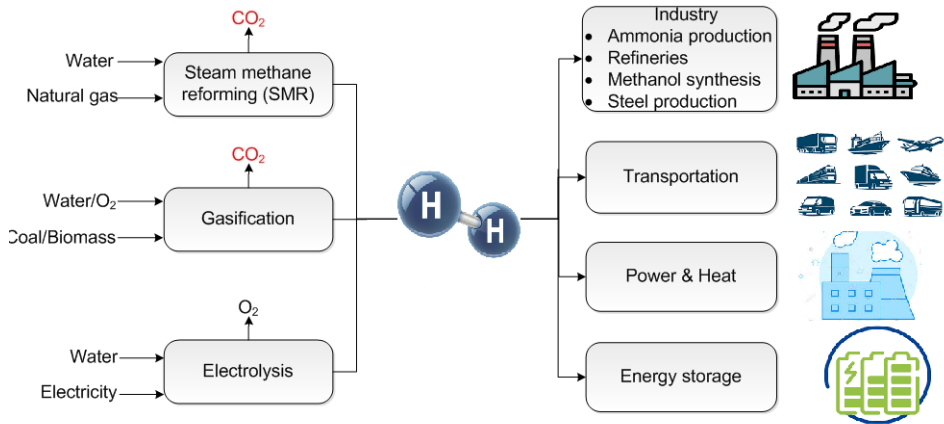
$CO_2$

Water

Natural gas

Steam methane reforming (SMR)

$CO_2$

Water/$O_2$

Coal/Biomass

Gasification

$O_2$

Water

Electricity

Electrolysis

H

H

Industry
- Ammonia production
- Refineries
- Methanol synthesis
- Steel production

Transportation

Power & Heat

Energy storage